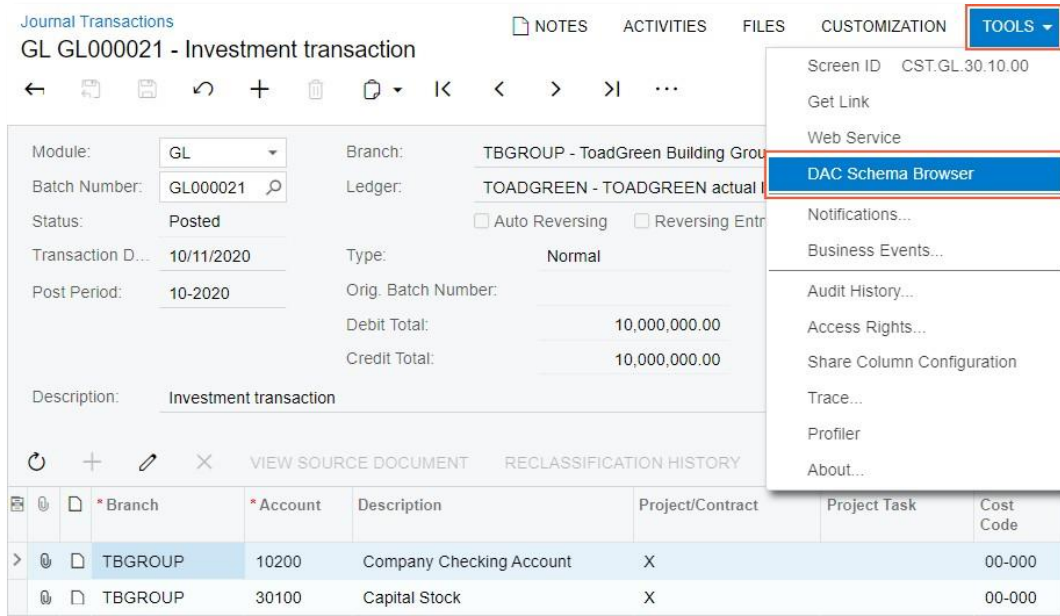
Journal Transactions
GL GL000021 - Investment transaction

NOTES ACTIVITIES FILES CUSTOMIZATION TOOLS

Screen ID CST.GL.30.10.00
Get Link
Web Service
DAC Schema Browser
Notifications...
Business Events...
Audit History...
Access Rights...
Share Column Configuration
Trace...
Profiler
About...

Module: GL
Batch Number: GL000021
Status: Posted
Transaction D... 10/11/2020
Post Period: 10-2020
Branch: TBGROUP - ToadGreen Building Grou
Ledger: TOADGREEN - TOADGREEN actual l
Auto Reversing
Reversing Entr
Type: Normal
Orig. Batch Number:
Debit Total: 10,000,000.00
Credit Total: 10,000,000.00
Description: Investment transaction

VIEW SOURCE DOCUMENT RECLASSIFICATION HISTORY

| *Branch | *Account | Description | Project/Contract | Project Task | Cost Code |
|---|---|---|---|---|---|
| TBGROUP | 10200 | Company Checking Account | X | | 00-000 |
| TBGROUP | 30100 | Capital Stock | X | | 00-000 |